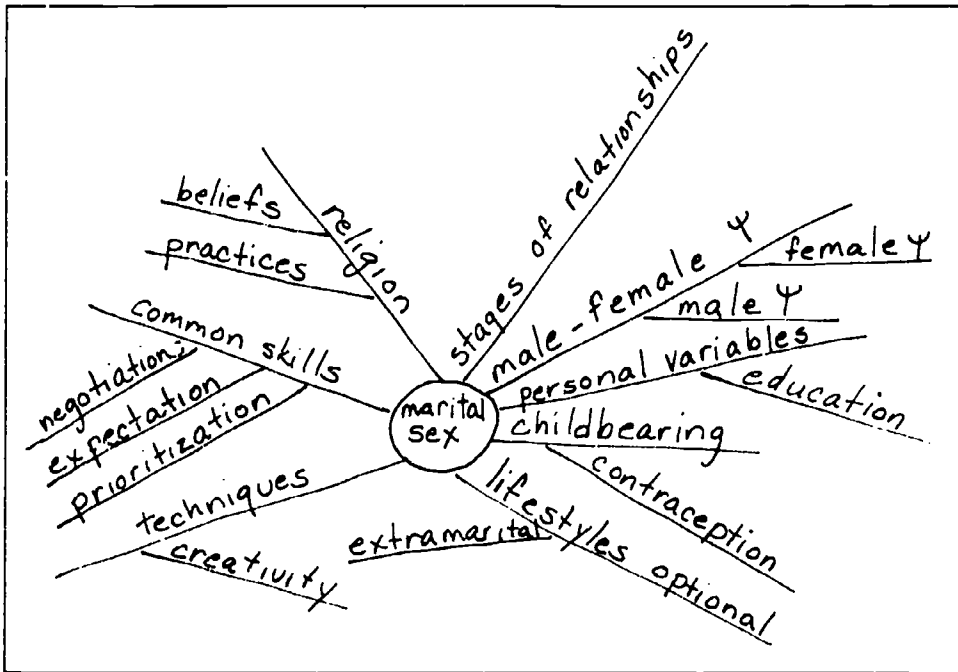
marital sex

religion
beliefs
practices

stages of relationships

male-female Ψ
female Ψ
male Ψ

personal variables
education

childbearing
contraception

lifestyles optional
extramarital

techniques
creativity

common skills
negotiation
expectation
prioritization